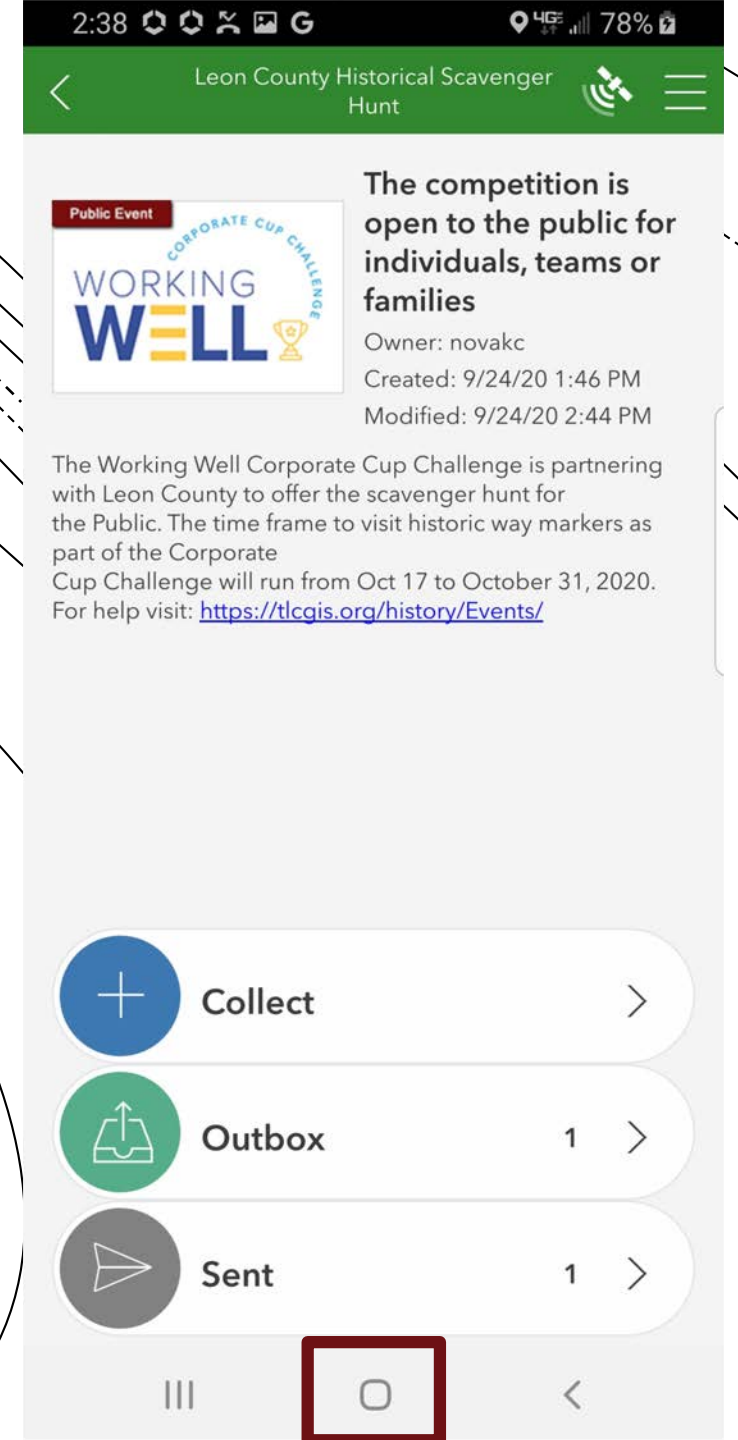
2:38 G 4G 78%

Leon County Historical Scavenger Hunt

Public Event
CORPORATE CUP CHALLENGE
WORKING WELL

The competition is open to the public for individuals, teams or families
Owner: novakc
Created: 9/24/20 1:46 PM
Modified: 9/24/20 2:44 PM

The Working Well Corporate Cup Challenge is partnering with Leon County to offer the scavenger hunt for the Public. The time frame to visit historic way markers as part of the Corporate Cup Challenge will run from Oct 17 to October 31, 2020. For help visit: https://tlcgis.org/history/Events/

Collect

Outbox 1

Sent 1